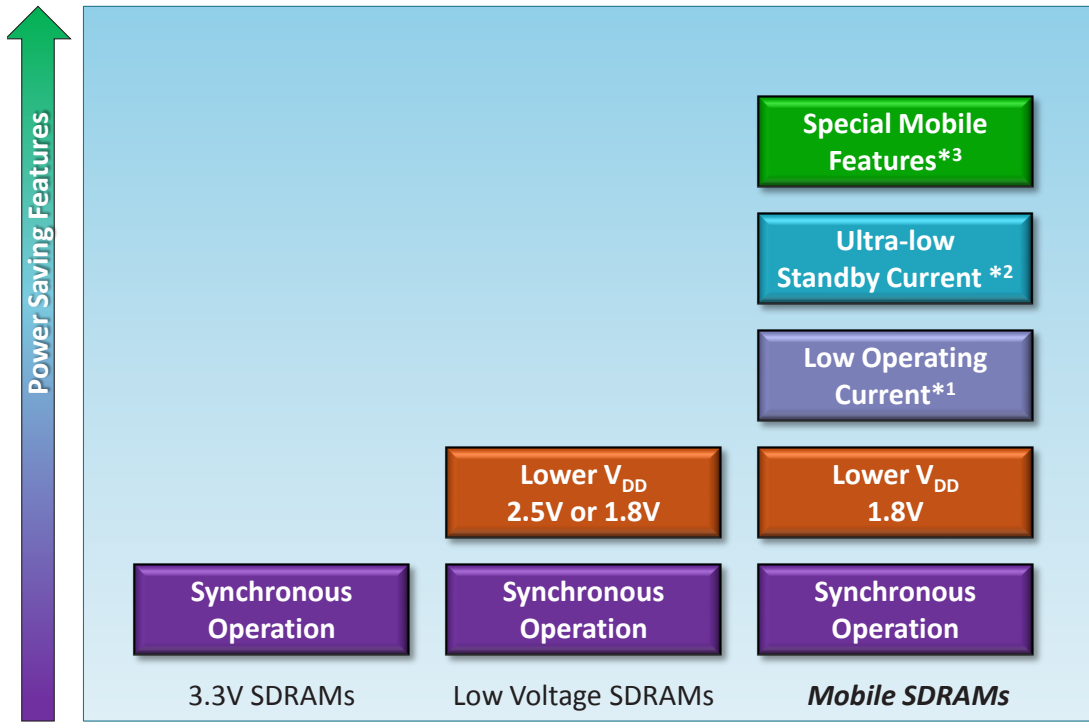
Power Saving Features

Special Mobile Features*$^3$

Ultra-low Standby Current *$^2$

Low Operating Current*$^1$

Lower $V_{DD}$ 2.5V or 1.8V

Lower $V_{DD}$ 1.8V

Synchronous Operation

Synchronous Operation

Synchronous Operation

3.3V SDRAMs

Low Voltage SDRAMs

Mobile SDRAMs